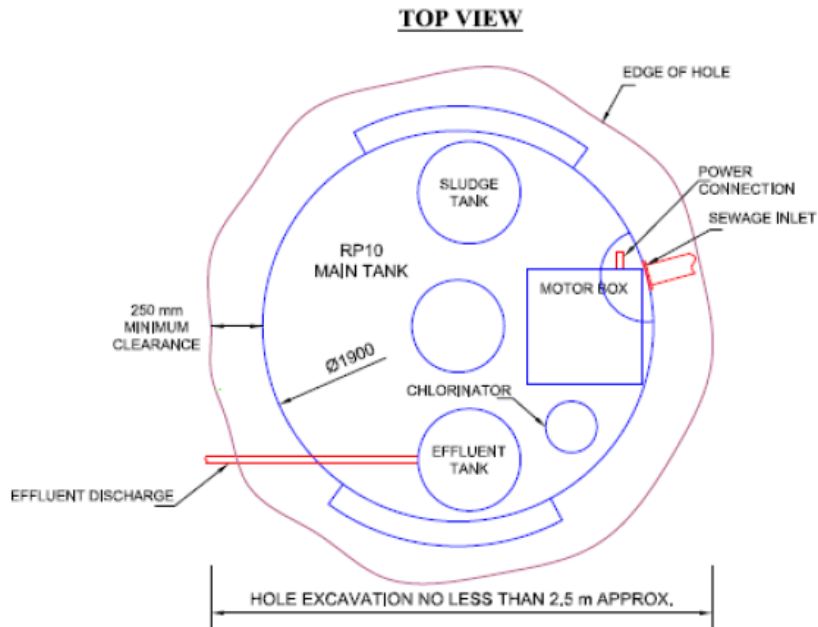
TOP VIEW

EDGE OF HOLE

POWER CONNECTION

SEWAGE INLET

SLUDGE TANK

RP10 MAIN TANK

MOTOR BOX

250 mm MINIMUM CLEARANCE

Ø1900

CHLORINATOR

EFFLUENT TANK

EFFLUENT DISCHARGE

HOLE EXCAVATION NO LESS THAN 2,5 m APPROX.